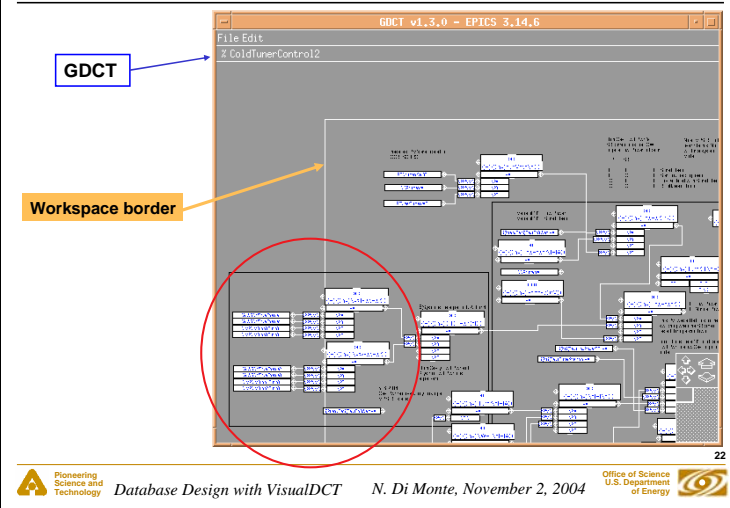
GDCT v1.3.0 - EPICS 3.14.6

File Edit

% ColdTunerControl2

GDCT

Workspace border

22

Pioneering Science and Technology

Database Design with VisualDCT

N. Di Monte, November 2, 2004

Office of Science U.S. Department of Energy